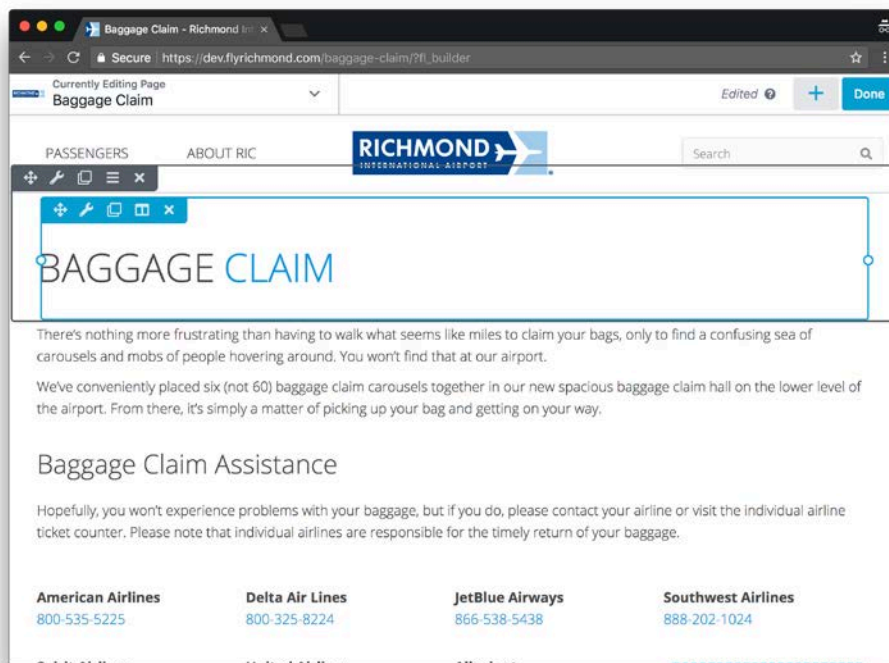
Baggage Claim - Richmond Int ×

Secure https://dev.flyrichmond.com/baggage-claim/?fl_builder

Currently Editing Page
Baggage Claim

Edited

+

Done

PASSENGERS

ABOUT RIC

RICHMOND
INTERNATIONAL AIRPORT

Search

BAGGAGE CLAIM

There's nothing more frustrating than having to walk what seems like miles to claim your bags, only to find a confusing sea of carousels and mobs of people hovering around. You won't find that at our airport.

We've conveniently placed six (not 60) baggage claim carousels together in our new spacious baggage claim hall on the lower level of the airport. From there, it's simply a matter of picking up your bag and getting on your way.

Baggage Claim Assistance

Hopefully, you won't experience problems with your baggage, but if you do, please contact your airline or visit the individual airline ticket counter. Please note that individual airlines are responsible for the timely return of your baggage.

American Airlines
800-535-5225

Delta Air Lines
800-325-8224

JetBlue Airways
866-538-5438

Southwest Airlines
888-202-1024

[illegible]

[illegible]

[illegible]